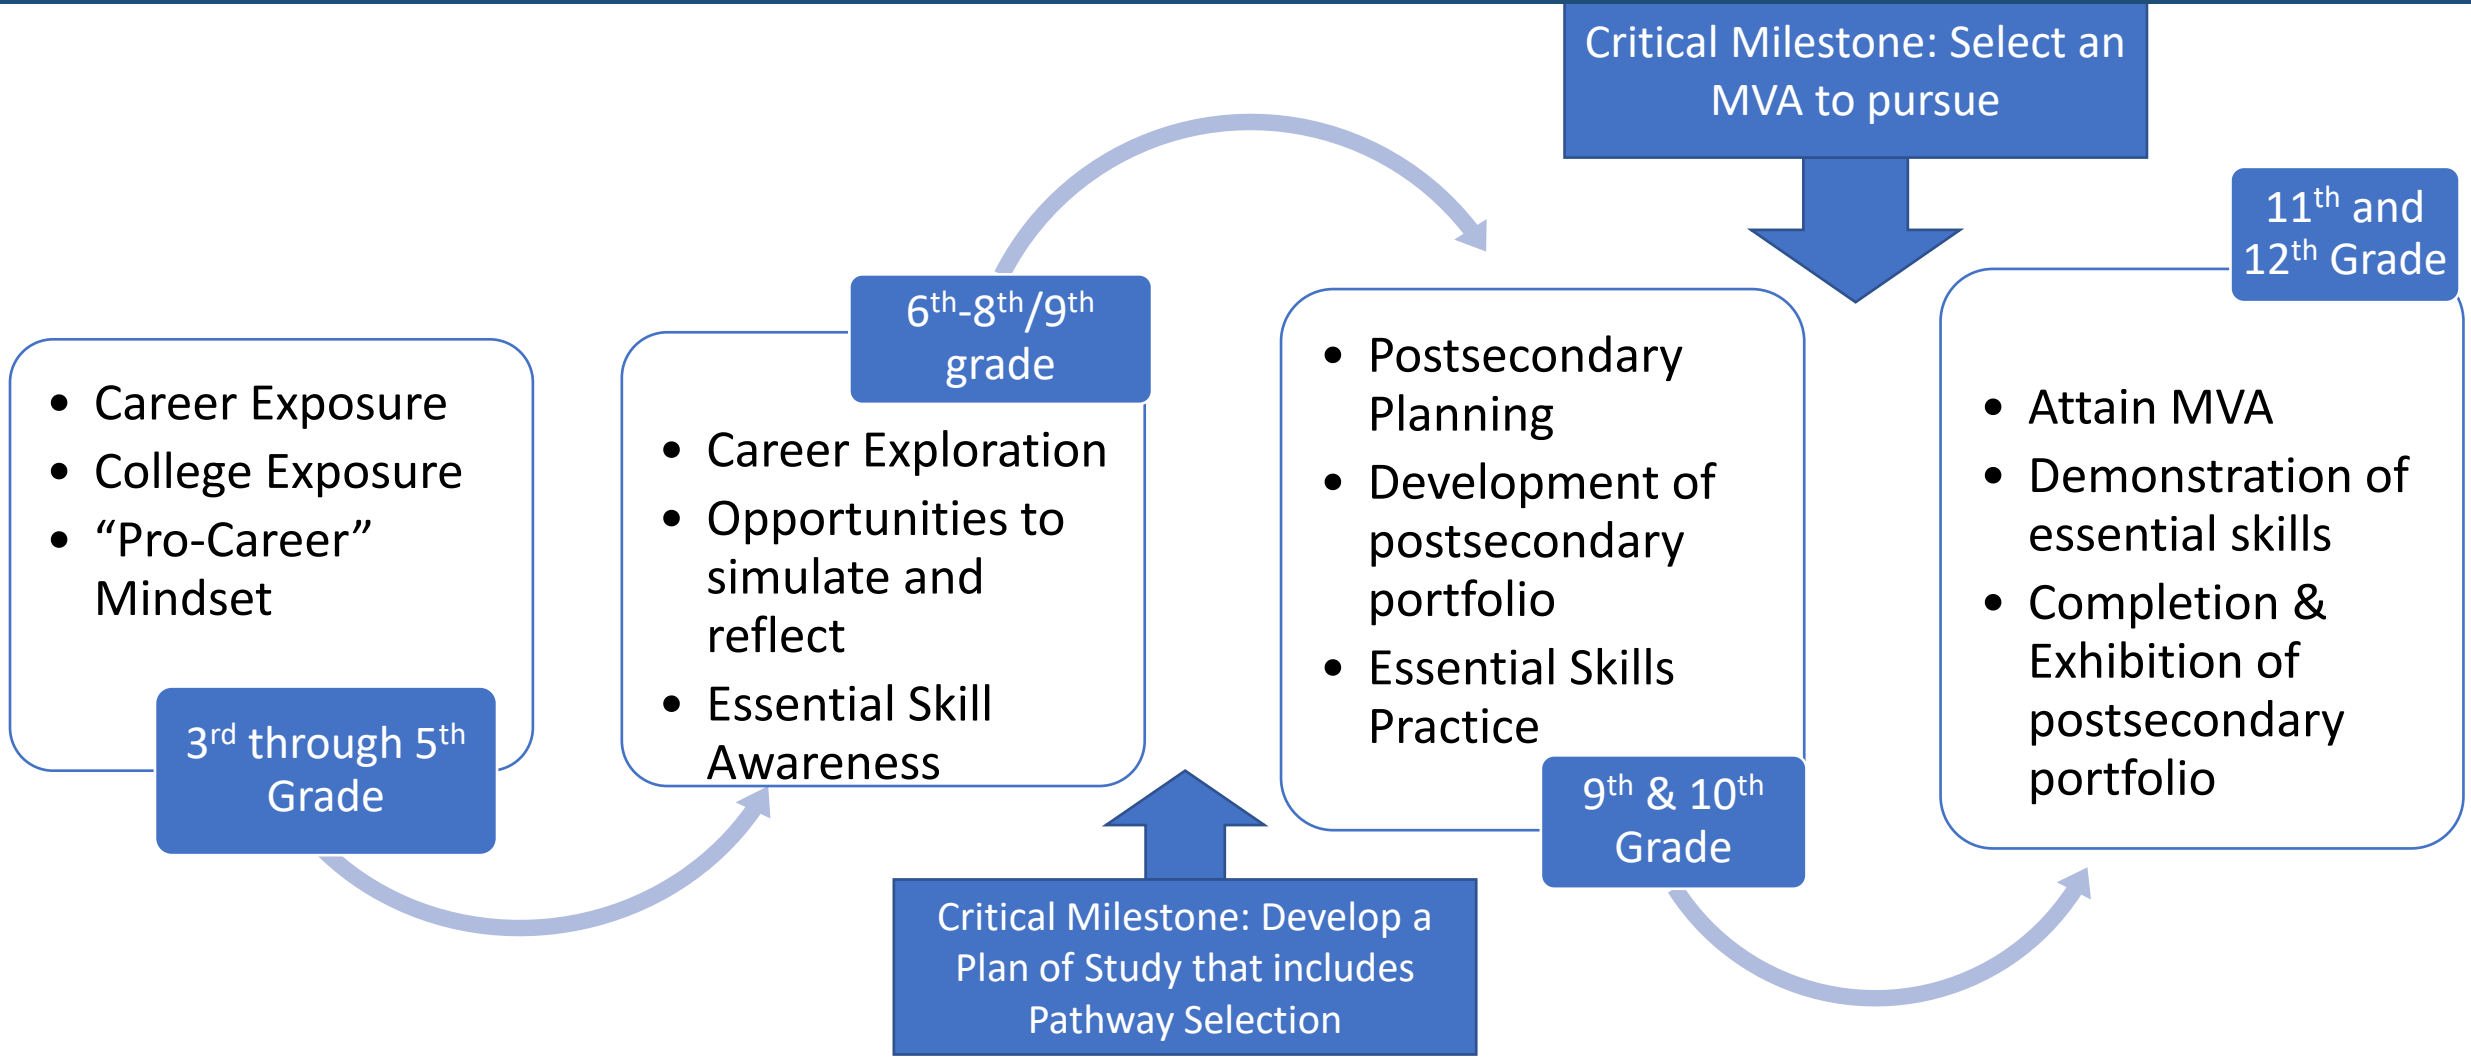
Critical Milestone: Select an MVA to pursue

11$^{th}$ and 12$^{th}$ Grade

6$^{th}$-8$^{th}$/9$^{th}$ grade

- Career Exposure
- College Exposure
- “Pro-Career” Mindset

3$^{rd}$ through 5$^{th}$ Grade

- Career Exploration
- Opportunities to simulate and reflect
- Essential Skill Awareness

- Postsecondary Planning
- Development of postsecondary portfolio
- Essential Skills Practice

9$^{th}$ & 10$^{th}$ Grade

- Attain MVA
- Demonstration of essential skills
- Completion & Exhibition of postsecondary portfolio

Critical Milestone: Develop a Plan of Study that includes Pathway Selection